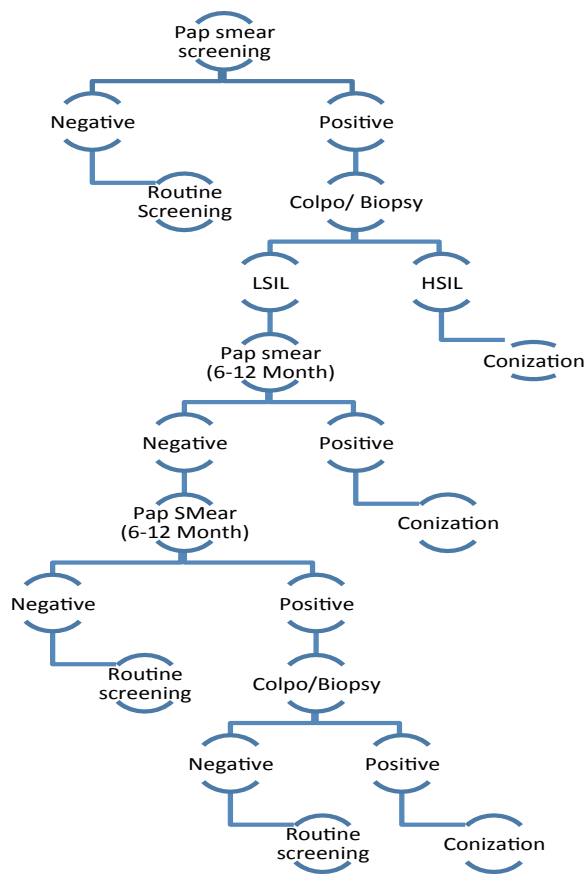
Pap smear screening

Negative

Positive

Routine Screening

Colpo/ Biopsy

LSIL

HSIL

Conization

Pap smear (6-12 Month)

Negative

Positive

Conization

Pap SMear (6-12 Month)

Negative

Positive

Routine screening

Colpo/Biopsy

Negative

Positive

Routine screening

Conization